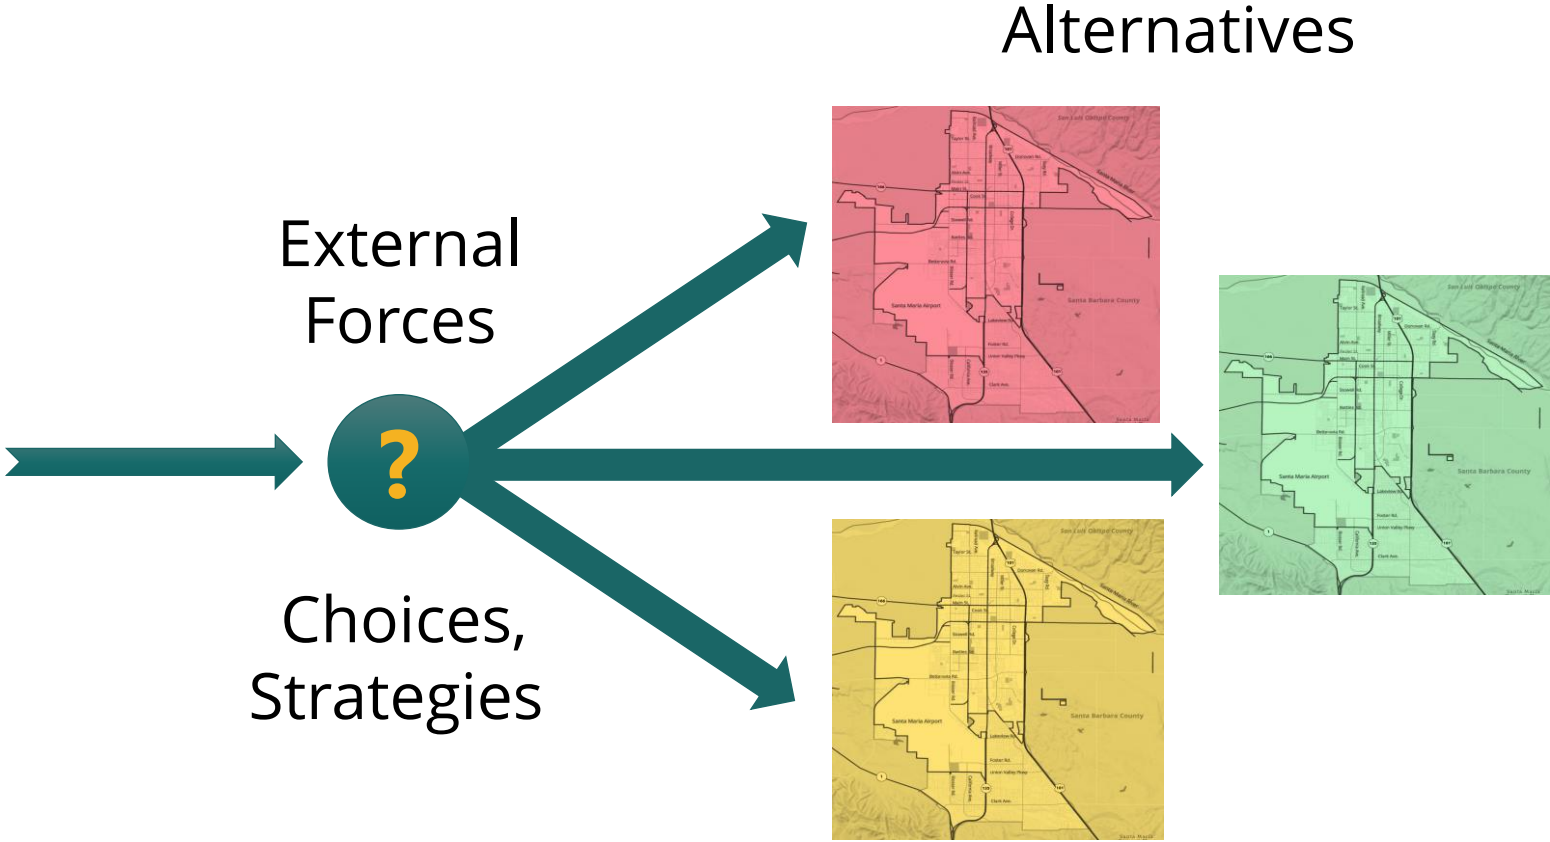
Alternatives

External Forces

?

Choices, Strategies

San Luis Obispo County
Santa Maria River
Santa Barbara County
Santa Maria Airport
Betteravia Rd.
Main St.
Broadway
Lakeview Rd.
Foster Rd.
Union Valley Pkwy
Clark Ave.

San Luis Obispo County
Santa Maria River
Santa Barbara County
Santa Maria Airport
Betteravia Rd.
Main St.
Broadway
Lakeview Rd.
Foster Rd.
Union Valley Pkwy
Clark Ave.

San Luis Obispo County
Santa Maria River
Santa Barbara County
Santa Maria Airport
Betteravia Rd.
Main St.
Broadway
Lakeview Rd.
Foster Rd.
Union Valley Pkwy
Clark Ave.